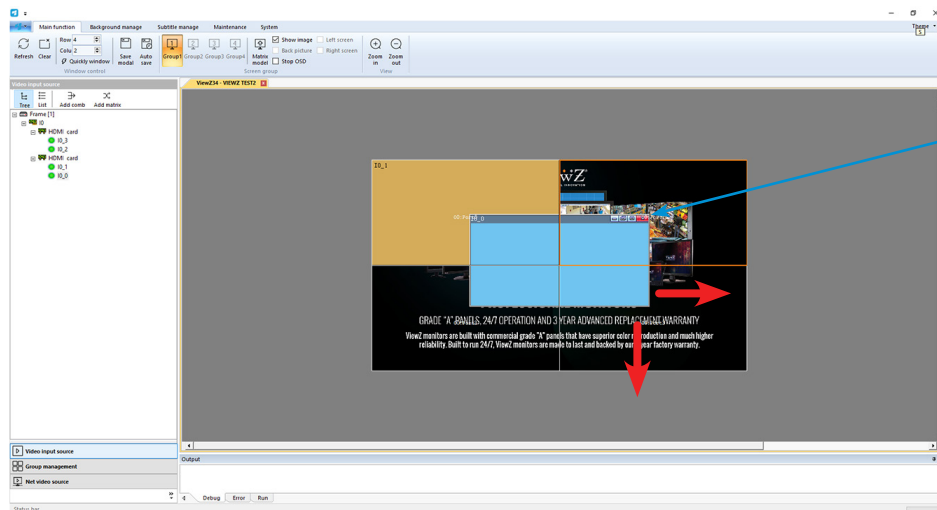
Main function | Background manage | Subtitle manage | Maintenance | System

Theme

Refresh Clear

Row 4
Colu 2
Quickly window

Window control

Save modal
Auto save

Group1 Group2 Group3 Group4

Matrix model

Show image
Back picture
Stop OSD

Left screen
Right screen

Screen group

Zoom in
Zoom out

View

Video input source

Tree List Add comb Add matrix

Frame [1]
I0
HDMI card
I0_3
I0_2
HDMI card
I0_1
I0_0

ViewZ34 - VIEWZ TEST2

I0_1

I0_0

GRADE "A" PANELS, 24/7 OPERATION AND 3 YEAR ADVANCED REPLACEMENT WARRANTY

ViewZ monitors are built with commercial grade "A" panels that have superior color reproduction and much higher reliability. Built to run 24/7, ViewZ monitors are made to last and backed by our year factory warranty.

Video input source
Group management
Net video source

Output

Debug Error Run

Status bar